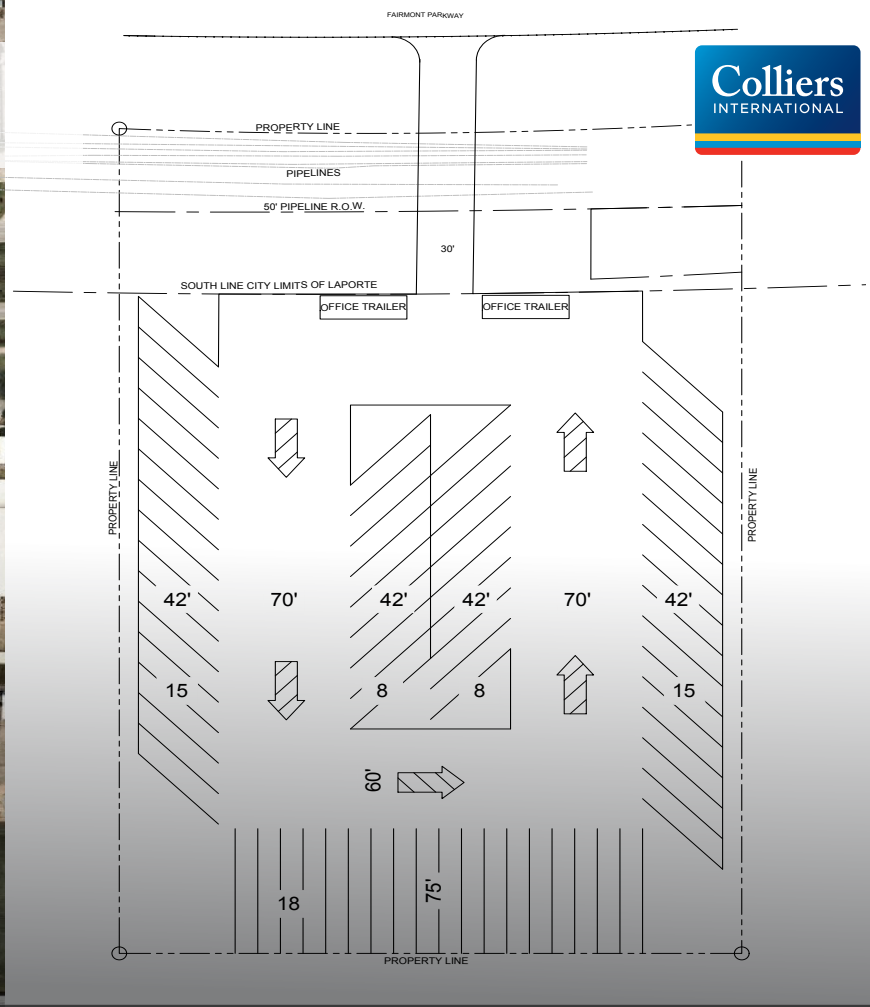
FAIRMONT PARKWAY

Colliers
INTERNATIONAL

PROPERTY LINE

PIPELINES

50' PIPELINE R.O.W.

30'

SOUTH LINE CITY LIMITS OF LAPORTE

OFFICE TRAILER

OFFICE TRAILER

PROPERTY LINE

PROPERTY LINE

42'

70'

42'

42'

70'

42'

15

8

8

15

60'

18

75'

PROPERTY LINE